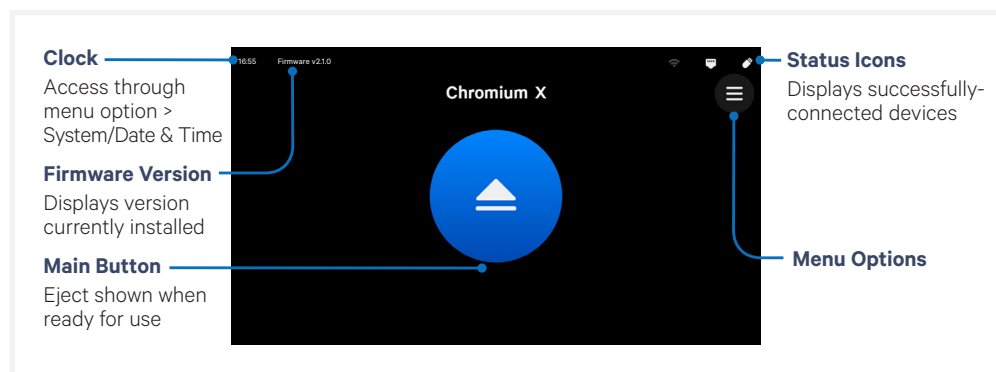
Clock
Access through menu option > System/Date & Time

Firmware Version
Displays version currently installed

Main Button
Eject shown when ready for use

16:55 Firmware v2.1.0

Chromium X

Status Icons
Displays successfully-connected devices

Menu Options